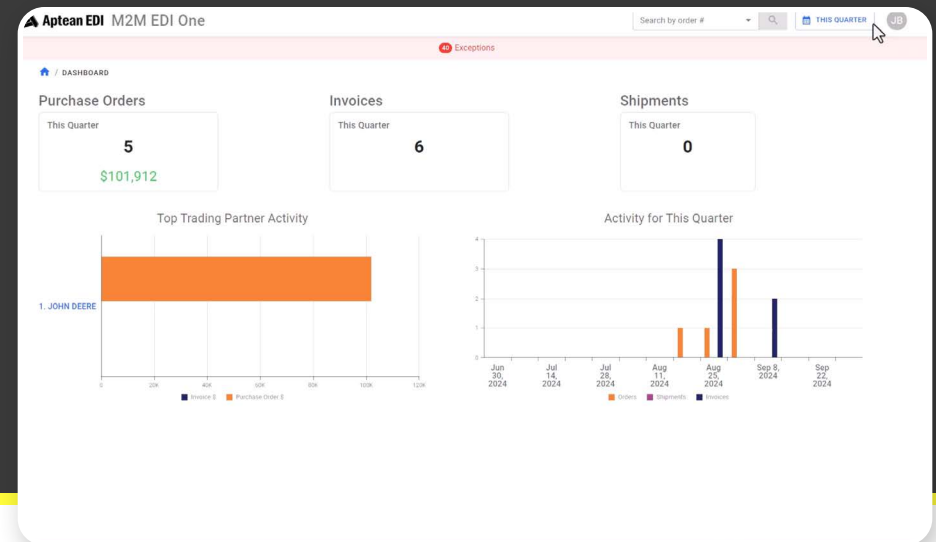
Aptean EDI M2M EDI One

Search by order #

THIS QUARTER

JB

40 Exceptions

/ DASHBOARD

Purchase Orders

This Quarter

5

$101,912

Invoices

This Quarter

6

Shipments

This Quarter

0

Top Trading Partner Activity

1. JOHN DEERE

0 20K 40K 60K 80K 100K 120K

Invoice $ Purchase Order $

Activity for This Quarter

4 3 2 1 0

Jun 30, 2024

Jul 14, 2024

Jul 28, 2024

Aug 11, 2024

Aug 25, 2024

Sep 8, 2024

Sep 22, 2024

Orders Shipments Invoices